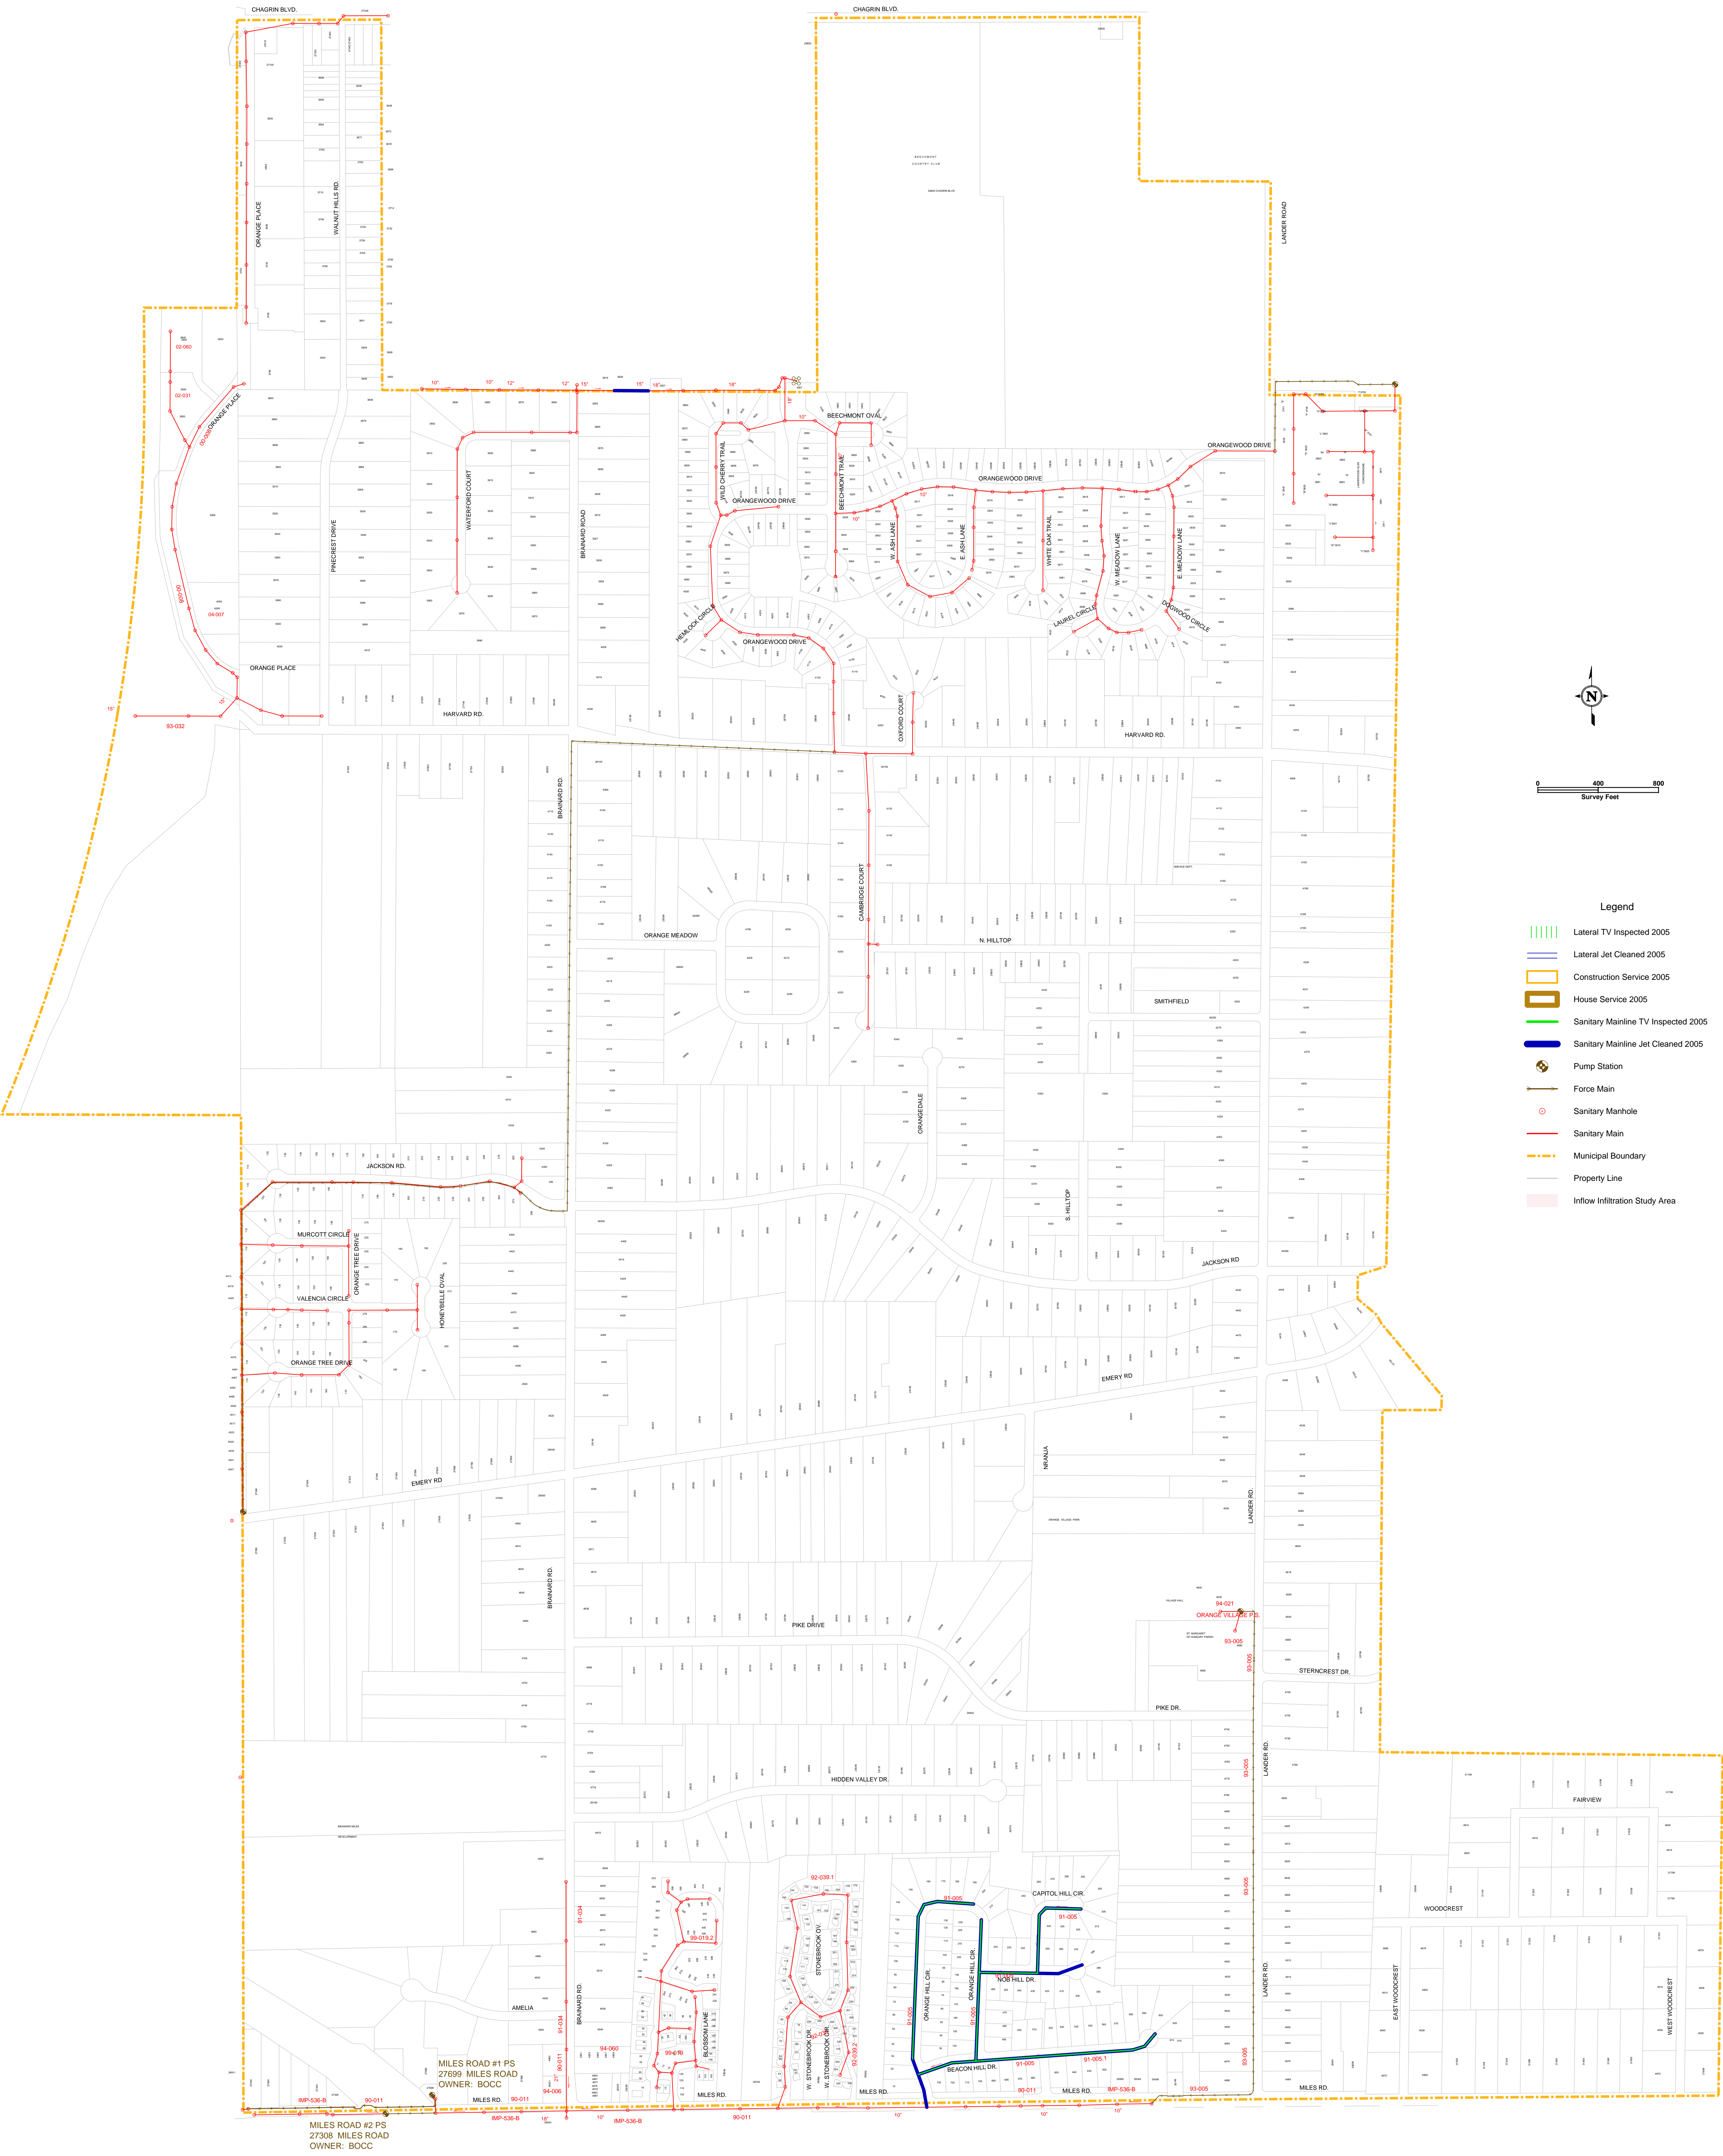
CHAGRIN BLVD.
CHAGRIN BLVD.

BEECHMONT COUNTRY CLUB

LANDER ROAD

ORANGE PLACE
WALNUT HILLS RD.

02-060
02-031
ORANGE PLACE
04-007
ORANGE PLACE
93-032
PINECREST DRIVE
WATERFORD COURT
BRAINARD ROAD
HARVARD RD.

10" 10" 12" 12" 15" 15" 18" 18"

BEECHMONT OVAL
WILD CHERRY TRAIL
ORANGEWOOD DRIVE
BEECHMONT TRAIL
ORANGEWOOD DRIVE
ORANGEWOOD DRIVE
W. ASH LANE
E. ASH LANE
WHITE OAK TRAIL
W. MEADOW LANE
E. MEADOW LANE
LAUREL CIRCLE
DOGWOOD CIRCLE
HEMLOCK CIRCLE
ORANGEWOOD DRIVE
OXFORD COURT
HARVARD RD.

0 400 800
Survey Feet

BRAINARD RD.
ORANGE MEADOW
CAMBRIDGE COURT
N. HILLTOP
SMITHFIELD
ORANGEDALE

Legend
Lateral TV Inspected 2005
Lateral Jet Cleaned 2005
Construction Service 2005
House Service 2005
Sanitary Mainline TV Inspected 2005
Sanitary Mainline Jet Cleaned 2005
Pump Station
Force Main
Sanitary Manhole
Sanitary Main
Municipal Boundary
Property Line
Inflow Infiltration Study Area

JACKSON RD.
MURCOTT CIRCLE
ORANGE TREE DRIVE
VALENCIA CIRCLE
HONEYBELLE OVAL
ORANGE TREE DRIVE
S. HILLTOP
JACKSON RD
EMERY RD
EMERY RD
NRANJA
LANDER RD.
BRAINARD RD.
PIKE DRIVE
94-021
ORANGE VILLAGE P.S.
93-005
93-005
STERNCREST DR.
PIKE DR.
HIDDEN VALLEY DR.
93-005
LANDER RD.
FAIRVIEW
WOODCREST
92-039.1
93-005
CAPITOL HILL CIR.
91-005
91-034
99-019.2
STONEBROOK OV.
NOB HILL DR.
ORANGE HILL CIR.
ORANGE HILL CIR.
91-005
91-005
AMELIA
BRAINARD RD.
91-034
BLOSSOM LANE
94-060
99-019
W. STONEBROOK DR.
W. STONEBROOK CIR.
92-039.2
BEACON HILL DR.
91-005
91-005.1
LANDER RD.
EAST WOODCREST
WEST WOODCREST
93-005
MILES ROAD #1 PS
27699 MILES ROAD
OWNER: BOCC
MILES RD.
90-011
94-006
MILES RD.
MILES RD.
90-011
MILES RD.
IMP-536-B
93-005
MILES RD.
IMP-536-B
90-011
IMP-536-B
IMP-536-B
90-011
MILES ROAD #2 PS
27308 MILES ROAD
OWNER: BOCC
10" 10" 10" 10"